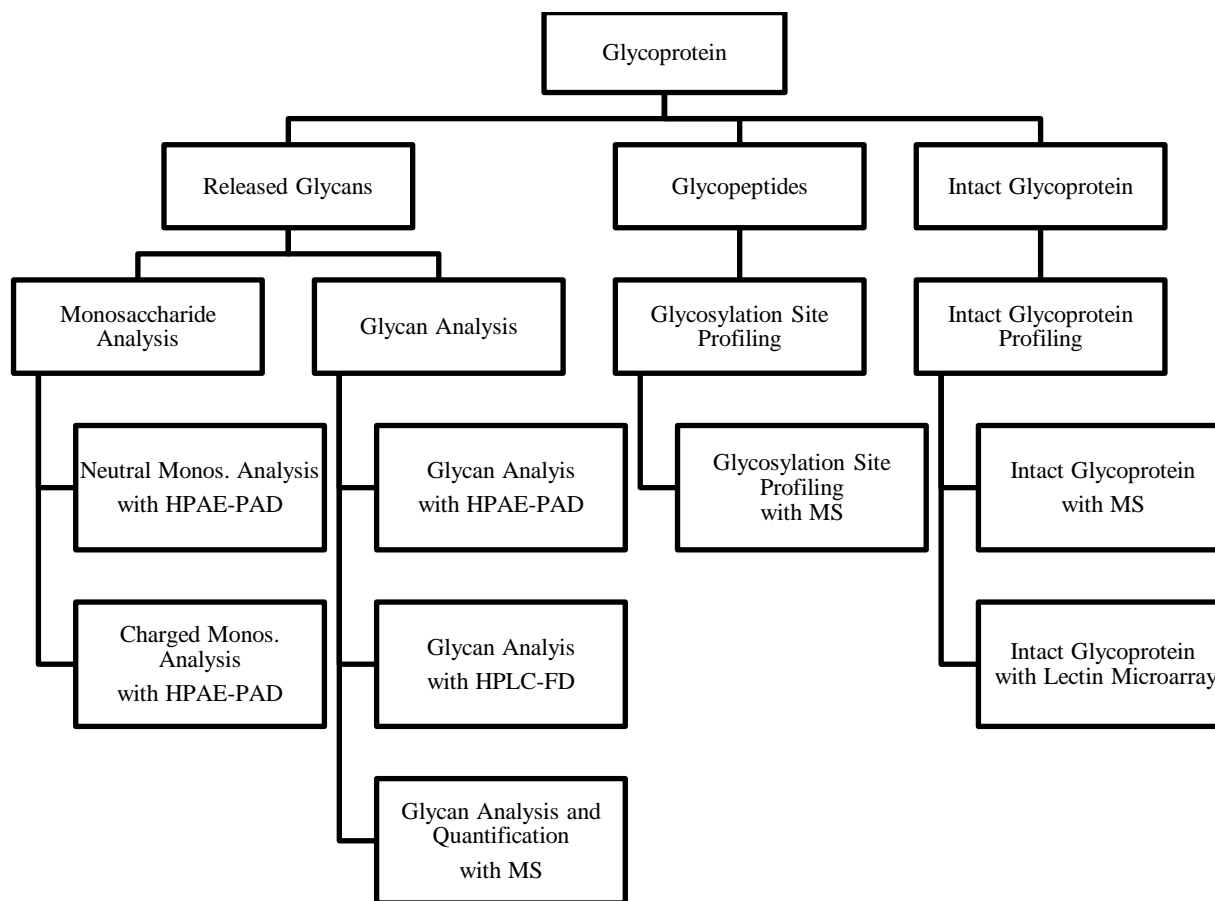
Glycoprotein

Released Glycans

Glycopeptides

Intact Glycoprotein

Monosaccharide Analysis

Glycan Analysis

Glycosylation Site Profiling

Intact Glycoprotein Profiling

Neutral Monos. Analysis with HPAE-PAD

Charged Monos. Analysis with HPAE-PAD

Glycan Analyis with HPAE-PAD

Glycan Analyis with HPLC-FD

Glycan Analysis and Quantification with MS

Glycosylation Site Profiling with MS

Intact Glycoprotein with MS

Intact Glycoprotein with Lectin Microarray